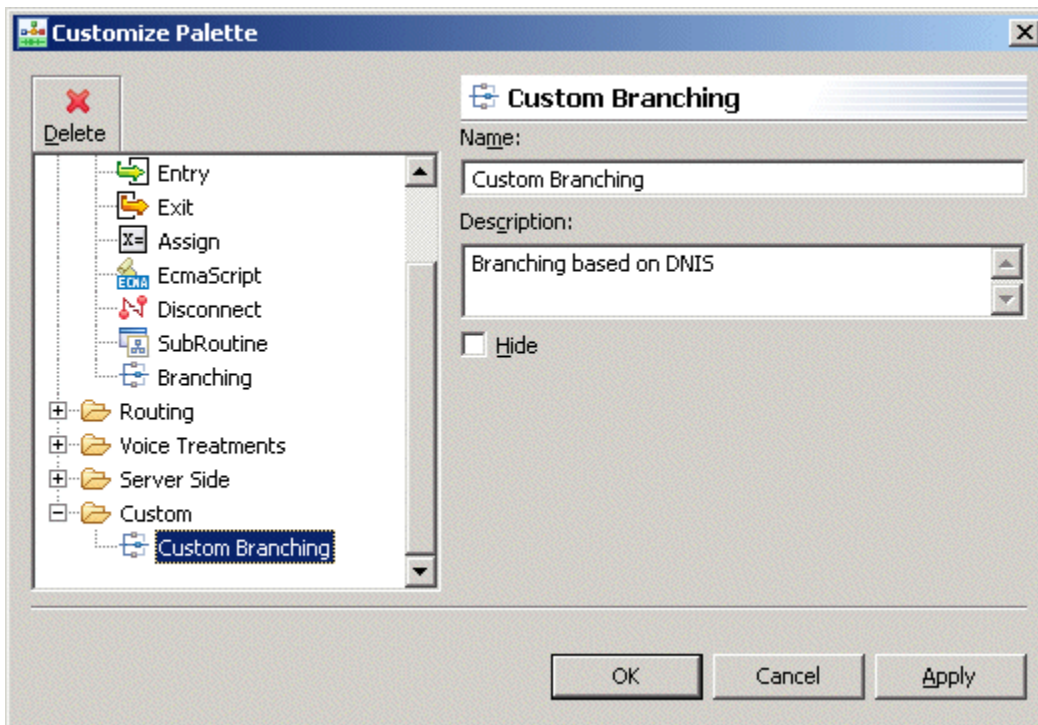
Customize Palette

Delete

Entry
Exit
Assign
EcmaScript
Disconnect
SubRoutine
Branching
Routing
Voice Treatments
Server Side
Custom
Custom Branching

Custom Branching

Name:
Custom Branching

Description:
Branching based on DNIS

Hide

OK
Cancel
Apply